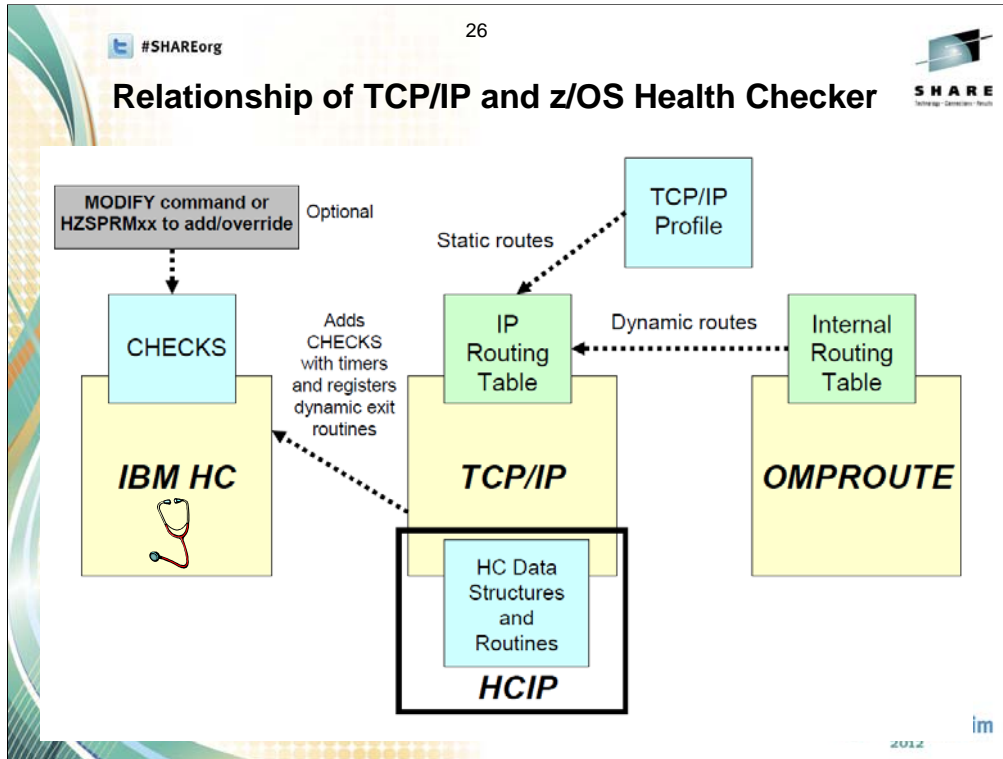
#SHAREorg

26

Relationship of TCP/IP and z/OS Health Checker

SHARE

MODIFY command or HZSPRMxx to add/override

Optional

TCP/IP Profile

Static routes

CHECKS

Adds CHECKS with timers and registers dynamic exit routines

IP Routing Table

Dynamic routes

Internal Routing Table

IBM HC

TCP/IP

OMPROUTE

HC Data Structures and Routines

HCIP

im

2012